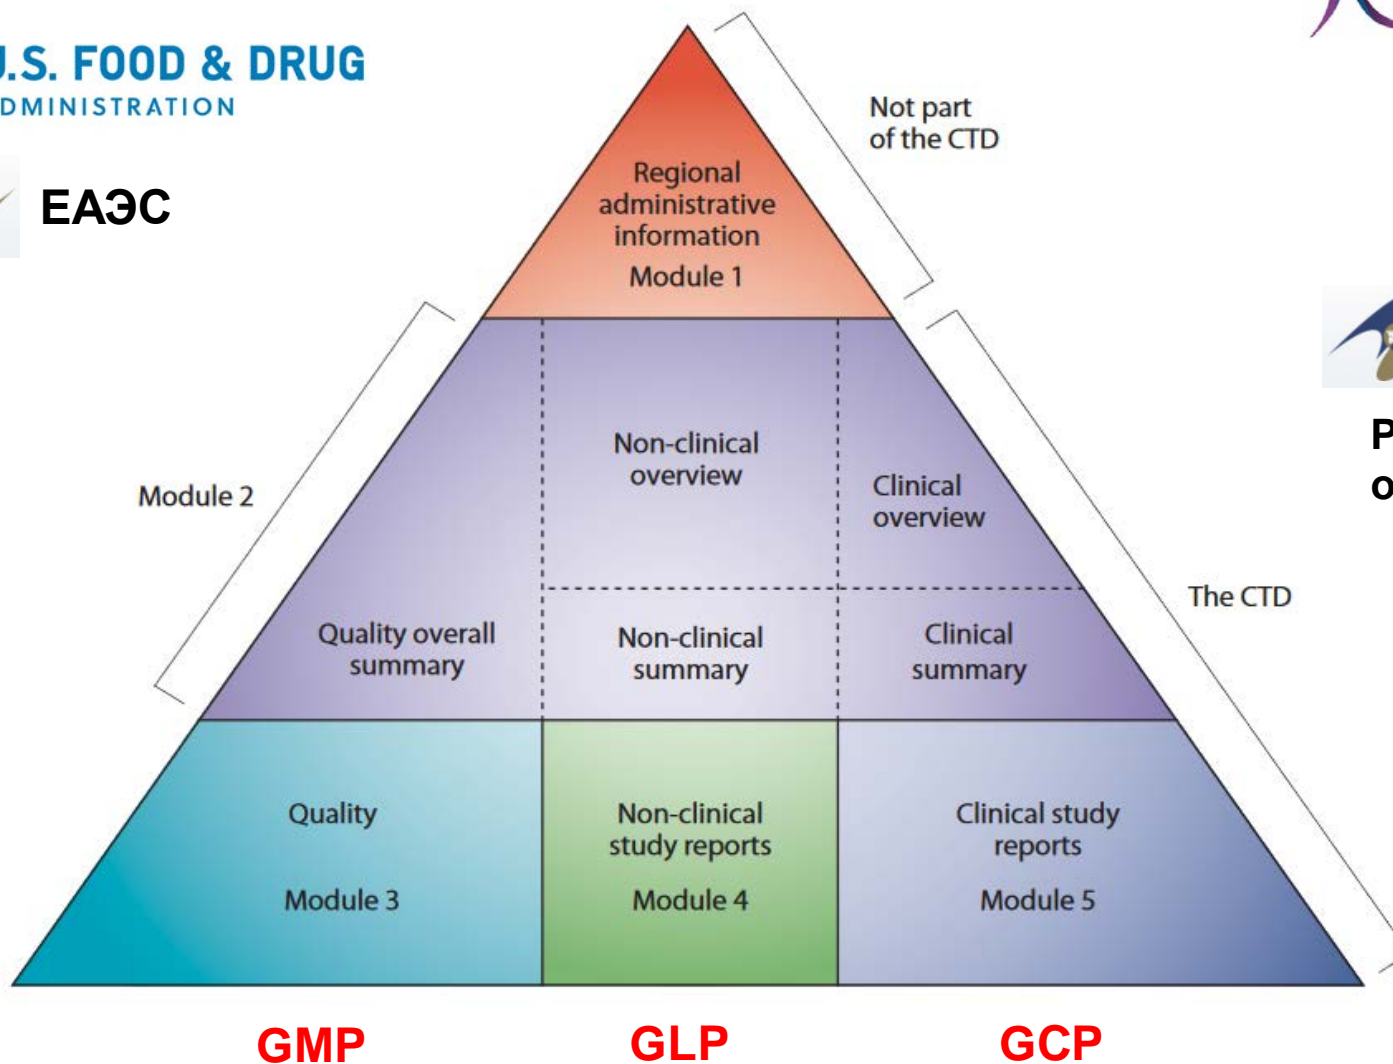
.S. FOOD & DRUG
DMINISTRATION

ЕАЭС

Regional administrative information
Module 1

Not part of the CTD

Module 2

Non-clinical overview

Clinical overview

The CTD

Quality overall summary

Non-clinical summary

Clinical summary

Quality
Module 3

Non-clinical study reports
Module 4

Clinical study reports
Module 5

P
o

GMP GLP GCP